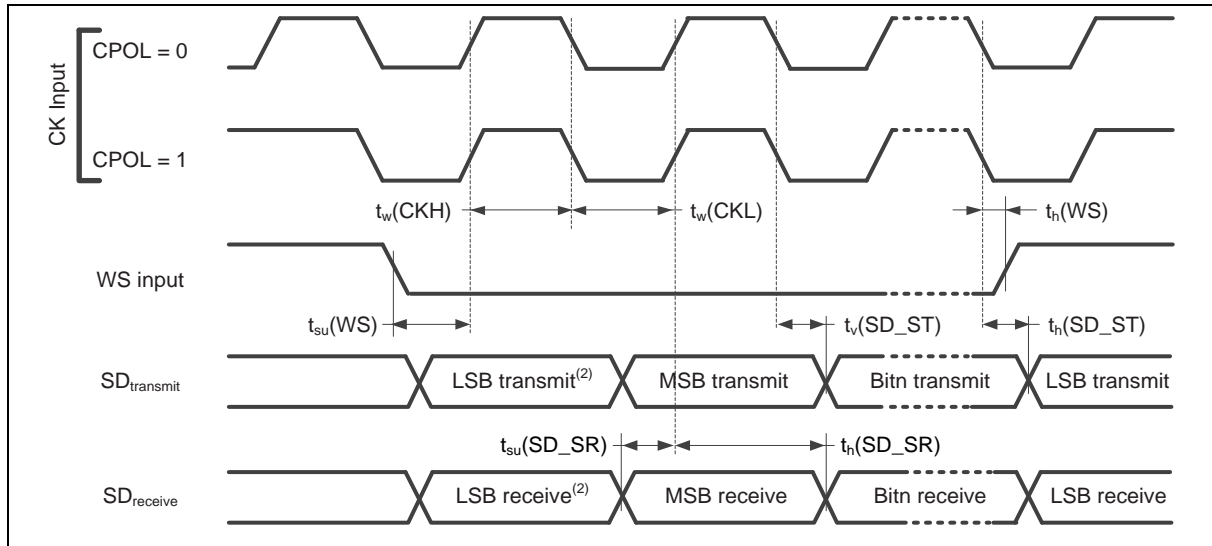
CK Input

CPOL = 0

CPOL = 1

$t_w$(CKH)

$t_w$(CKL)

$t_h$(WS)

WS input

$t_{su}$(WS)

$t_v$(SD_ST)

$t_h$(SD_ST)

$SD_{transmit}$

LSB transmit$^{(2)}$

MSB transmit

Bitn transmit

LSB transmit

$t_{su}$(SD_SR)

$t_h$(SD_SR)

$SD_{receive}$

LSB receive$^{(2)}$

MSB receive

Bitn receive

LSB receive